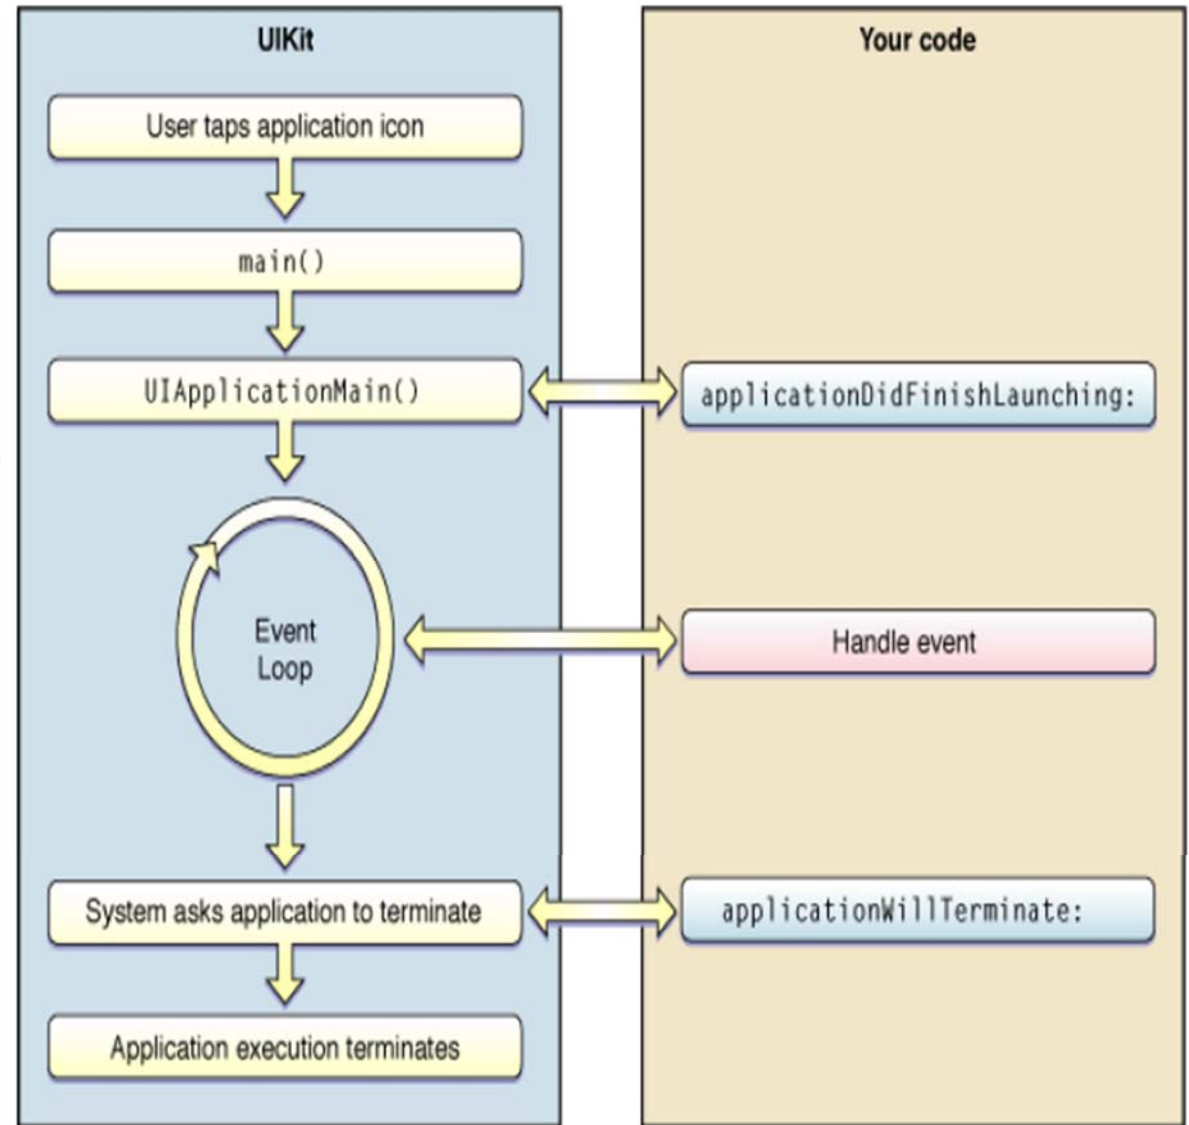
UIKit

Your code

User taps application icon

main()

UIApplicationMain()

applicationDidFinishLaunching:

Event Loop

Handle event

System asks application to terminate

applicationWillTerminate:

Application execution terminates